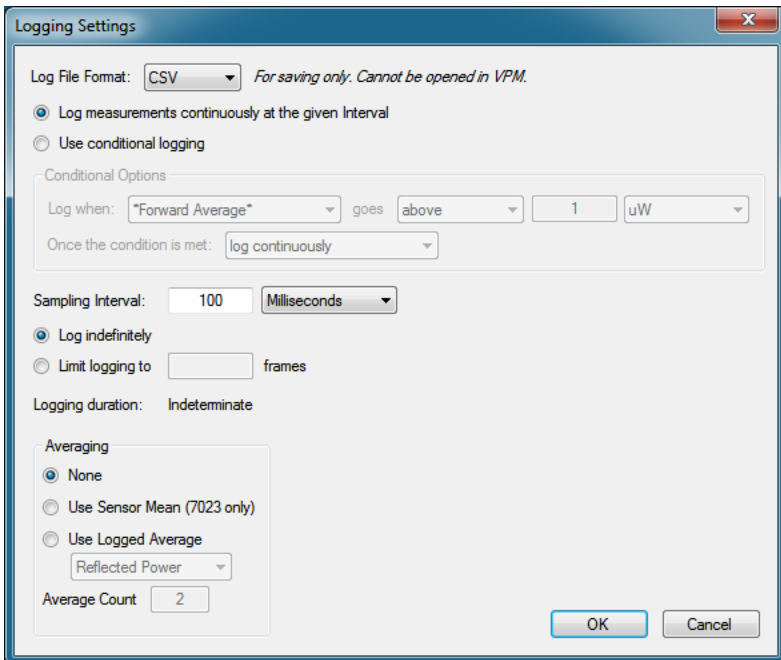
Logging Settings

Log File Format: CSV For saving only. Cannot be opened in VPM.

Log measurements continuously at the given Interval

Use conditional logging

Conditional Options

Log when: *Forward Average* goes above 1 uW

Once the condition is met: log continuously

Sampling Interval: 100 Milliseconds

Log indefinitely

Limit logging to frames

Logging duration: Indeterminate

Averaging

None

Use Sensor Mean (7023 only)

Use Logged Average

Reflected Power

Average Count 2

OK Cancel